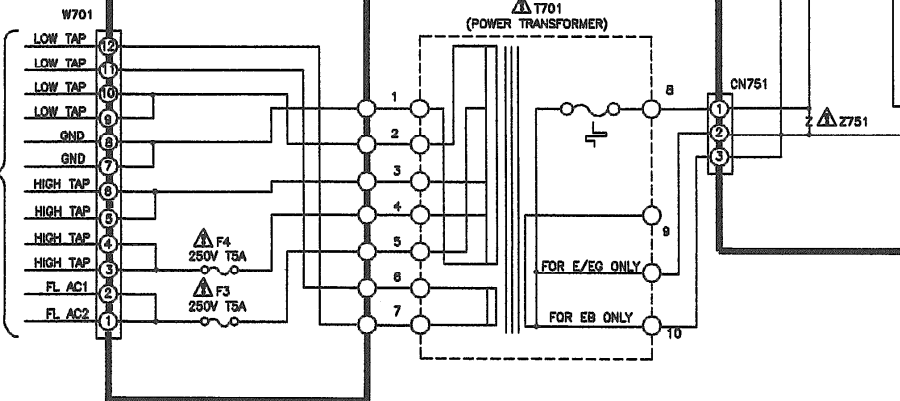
W701
LOW TAP 12
LOW TAP 11
LOW TAP 10
LOW TAP 9
GND 8
GND 7
HIGH TAP 6
HIGH TAP 5
HIGH TAP 4
HIGH TAP 3
FL AC1 2
FL AC2 1

F4
250V T5A
F3
250V T5A

1
2
3
4
5
6
7

T701
(POWER TRANSFORMER)

8
9
FOR E/EG ONLY
FOR EB ONLY
10

CN751
1
2
3
Z751